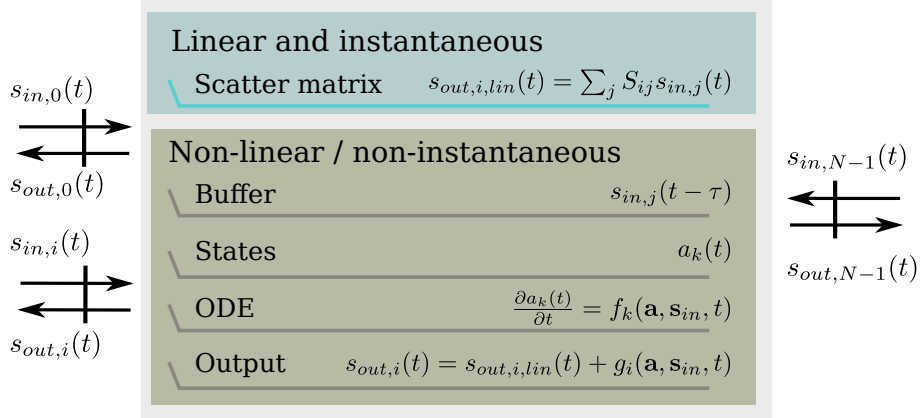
$s_{in,0}(t)$

$s_{out,0}(t)$

$s_{in,i}(t)$

$s_{out,i}(t)$

Linear and instantaneous

Scatter matrix $s_{out,i,lin}(t) = \sum_j S_{ij} s_{in,j}(t)$

Non-linear / non-instantaneous

Buffer $s_{in,j}(t-\tau)$

States $a_k(t)$

ODE $\frac{\partial a_k(t)}{\partial t} = f_k(\mathbf{a}, \mathbf{s}_{in}, t)$

Output $s_{out,i}(t) = s_{out,i,lin}(t) + g_i(\mathbf{a}, \mathbf{s}_{in}, t)$

$s_{in,N-1}(t)$

$s_{out,N-1}(t)$